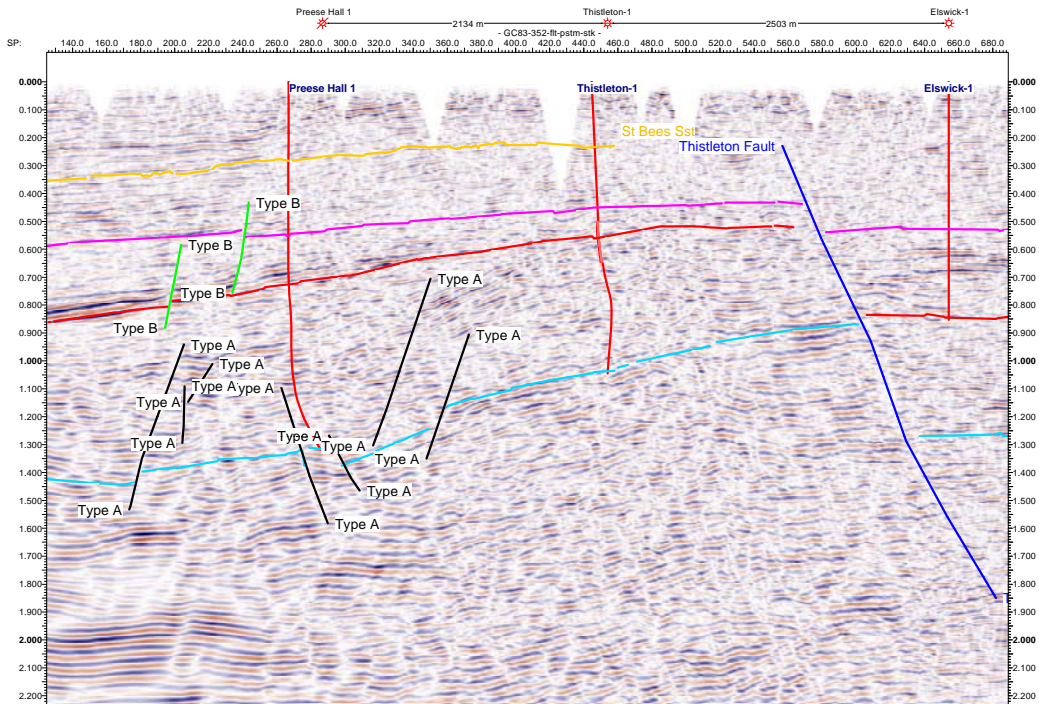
Preese Hall 1 — 2134 m — Thistleton-1 — 2503 m — Elswick-1

- GC83-352-flt-pstm-stk -

SP: 140.0 160.0 180.0 200.0 220.0 240.0 260.0 280.0 300.0 320.0 340.0 360.0 380.0 400.0 420.0 440.0 460.0 480.0 500.0 520.0 540.0 560.0 580.0 600.0 620.0 640.0 660.0 680.0

Preese Hall 1
Thistleton-1
Elswick-1

St Bees Sst
Thistleton Fault

Type B
Type B
Type B
Type B

Type A
Type A
Type A
Type A
Type A
Type A
Type A
Type A
Type A
Type A
Type A
Type A
Type A
Type A

0.000 0.100 0.200 0.300 0.400 0.500 0.600 0.700 0.800 0.900 1.000 1.100 1.200 1.300 1.400 1.500 1.600 1.700 1.800 1.900 2.000 2.100 2.200

0.000 0.100 0.200 0.300 0.400 0.500 0.600 0.700 0.800 0.900 1.000 1.100 1.200 1.300 1.400 1.500 1.600 1.700 1.800 1.900 2.000 2.100 2.200